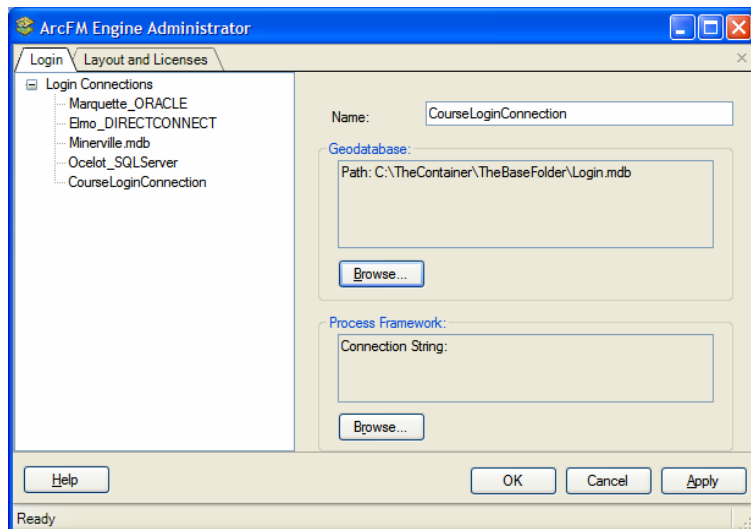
ArcFM Engine Administrator

Login | Layout and Licenses

Login Connections
Marquette_ORACLE
Elmo_DIRECTCONNECT
Minerville.mdb
Ocelot_SQLServer
CourseLoginConnection

Name: CourseLoginConnection

Geodatabase:
Path: C:\TheContainer\TheBaseFolder\Login.mdb

Browse...

Process Framework:
Connection String:

Browse...

Help

OK
Cancel
Apply

Ready